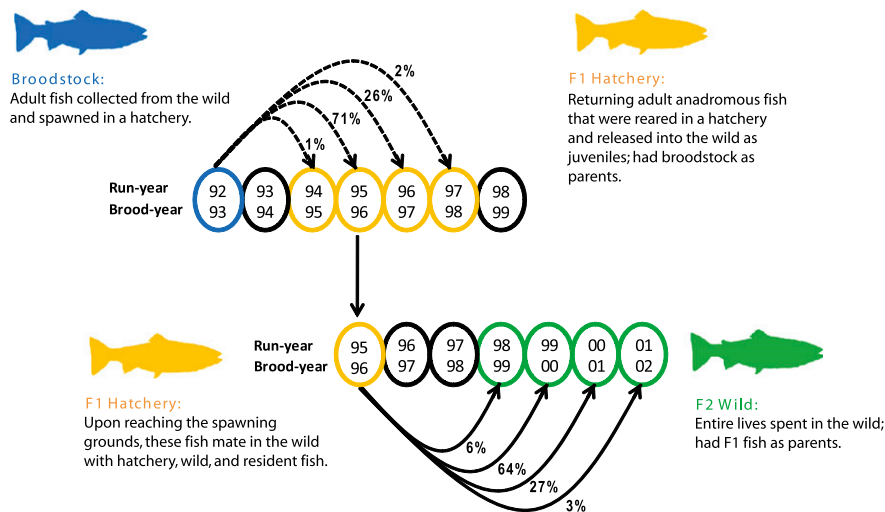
Broodstock:
Adult fish collected from the wild and spawned in a hatchery.

2%
26%
71%
1%

F1 Hatchery:
Returning adult anadromous fish that were reared in a hatchery and released into the wild as juveniles; had broodstock as parents.

Run-year
Brood-year

| 92 | 93 | 94 | 95 | 96 | 97 | 98 |
|---|---|---|---|---|---|---|
| 93 | 94 | 95 | 96 | 97 | 98 | 99 |

Run-year
Brood-year

| 95 | 96 | 97 | 98 | 99 | 00 | 01 |
|---|---|---|---|---|---|---|
| 96 | 97 | 98 | 99 | 00 | 01 | 02 |

F1 Hatchery:
Upon reaching the spawning grounds, these fish mate in the wild with hatchery, wild, and resident fish.

6%
64%
27%
3%

F2 Wild:
Entire lives spent in the wild; had F1 fish as parents.